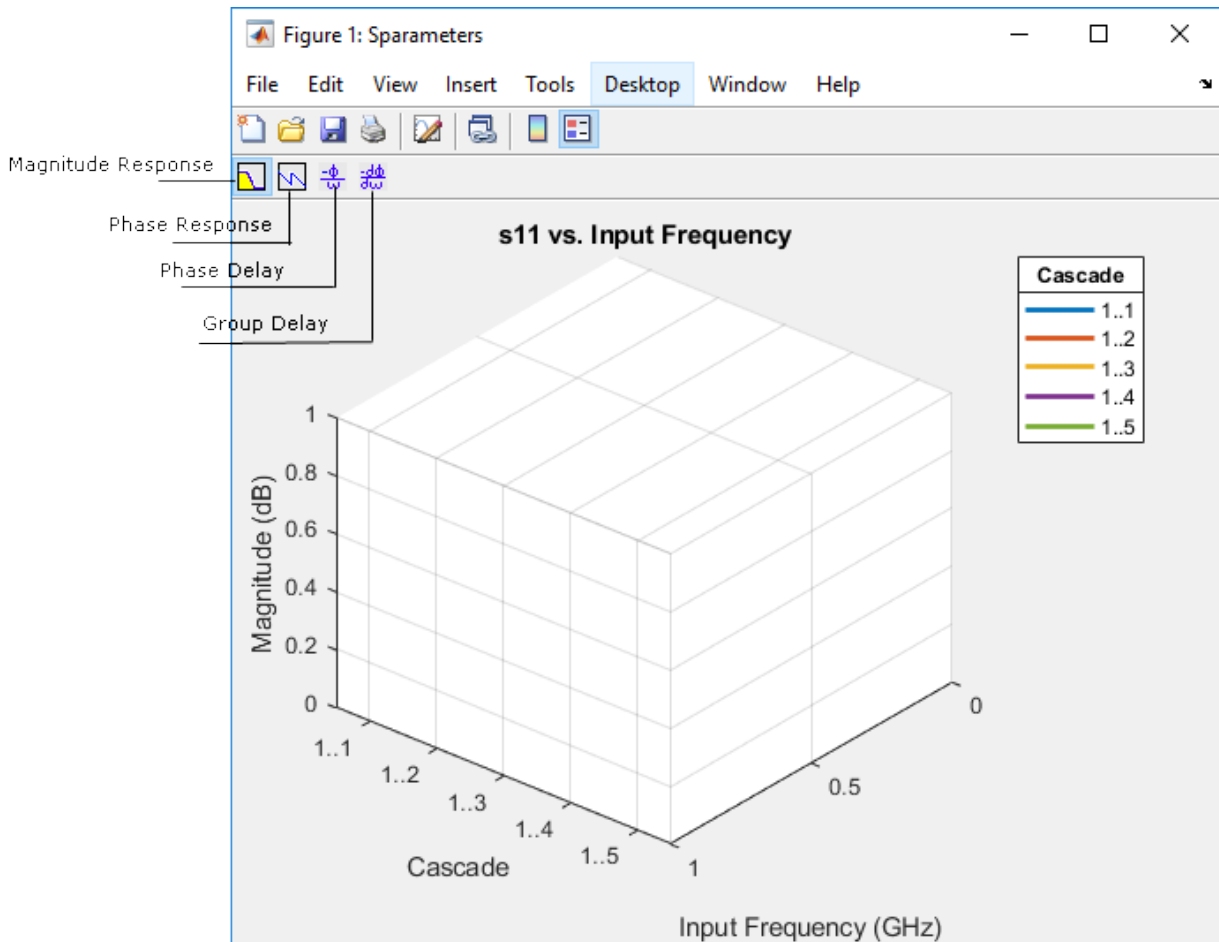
Figure 1: Sparameters

File Edit View Insert Tools Desktop Window Help

Magnitude Response

Phase Response

Phase Delay

Group Delay

s11 vs. Input Frequency

Cascade
1..1
1..2
1..3
1..4
1..5

Magnitude (dB)

1
0.8
0.6
0.4
0.2
0

1..1
1..2
1..3
1..4
1..5

Cascade

0
0.5
1

Input Frequency (GHz)